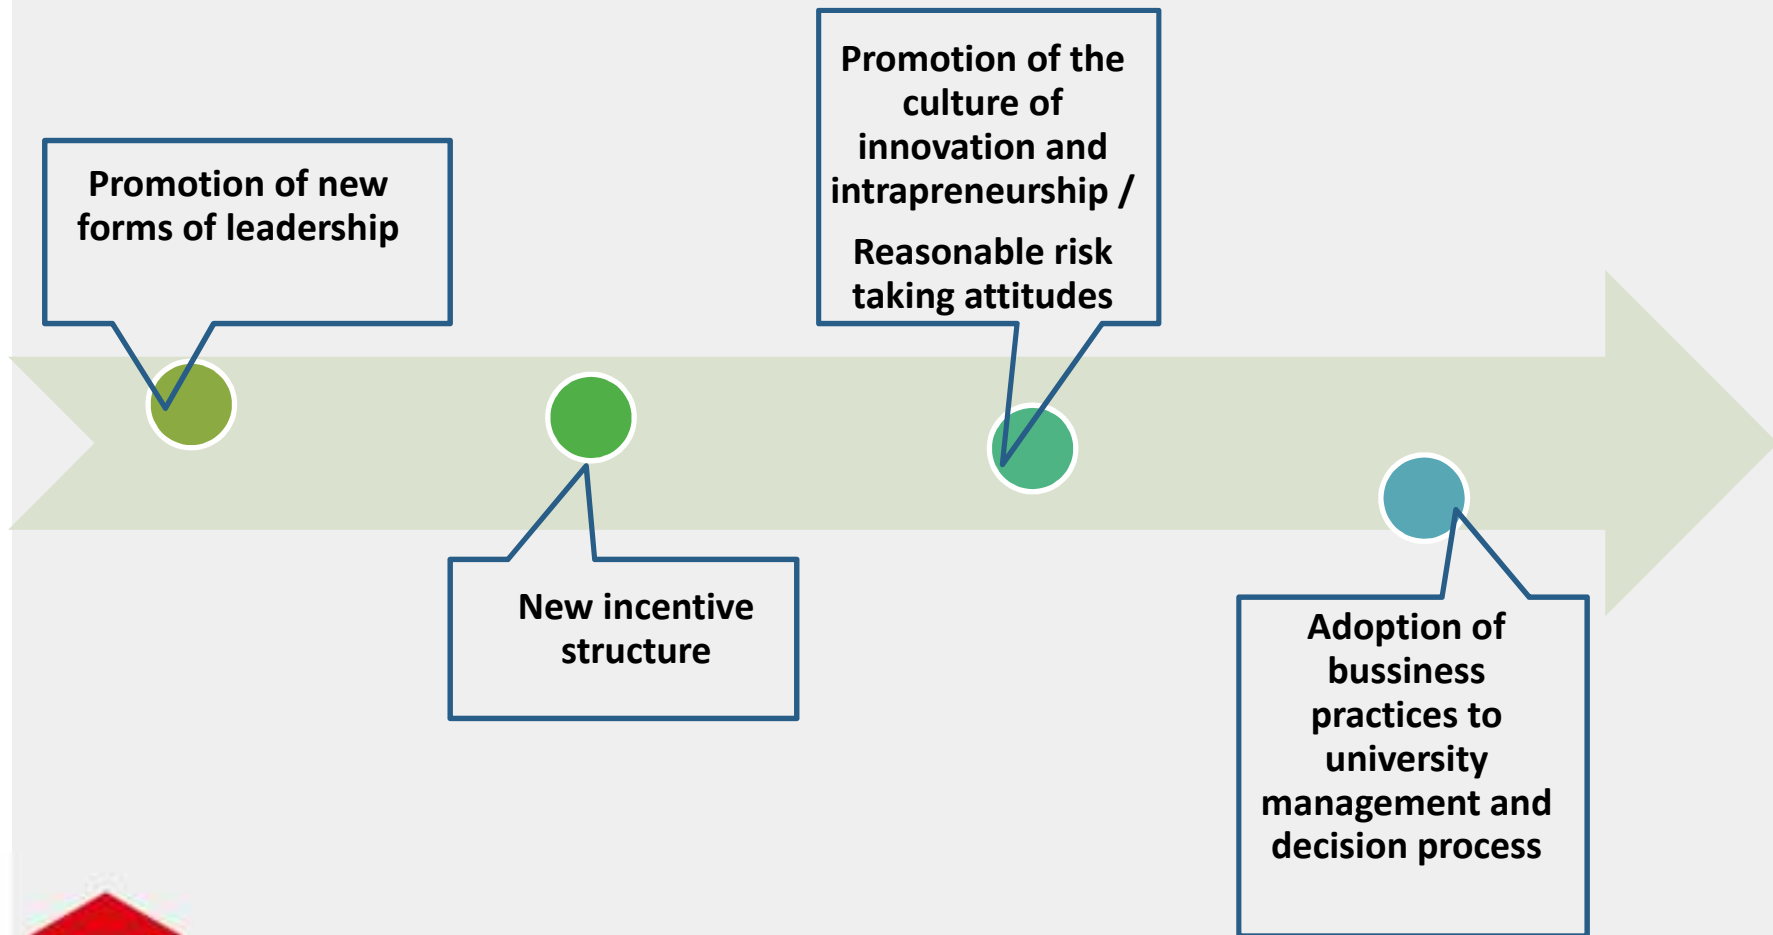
Promotion of new forms of leadership

New incentive structure

Promotion of the culture of innovation and intrapreneurship /

Reasonable risk taking attitudes

Adoption of bussiness practices to university management and decision process